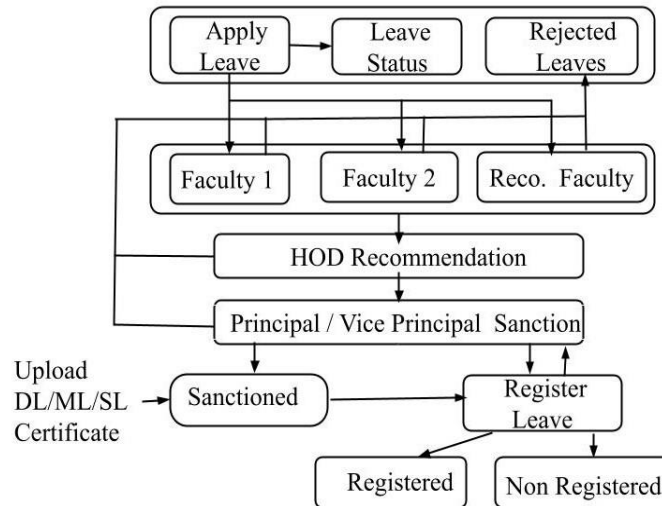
Apply Leave
Leave Status
Rejected Leaves
Faculty 1
Faculty 2
Reco. Faculty
HOD Recommendation
Principal / Vice Principal Sanction
Upload DL/ML/SL Certificate
Sanctioned
Register Leave
Registered
Non Registered